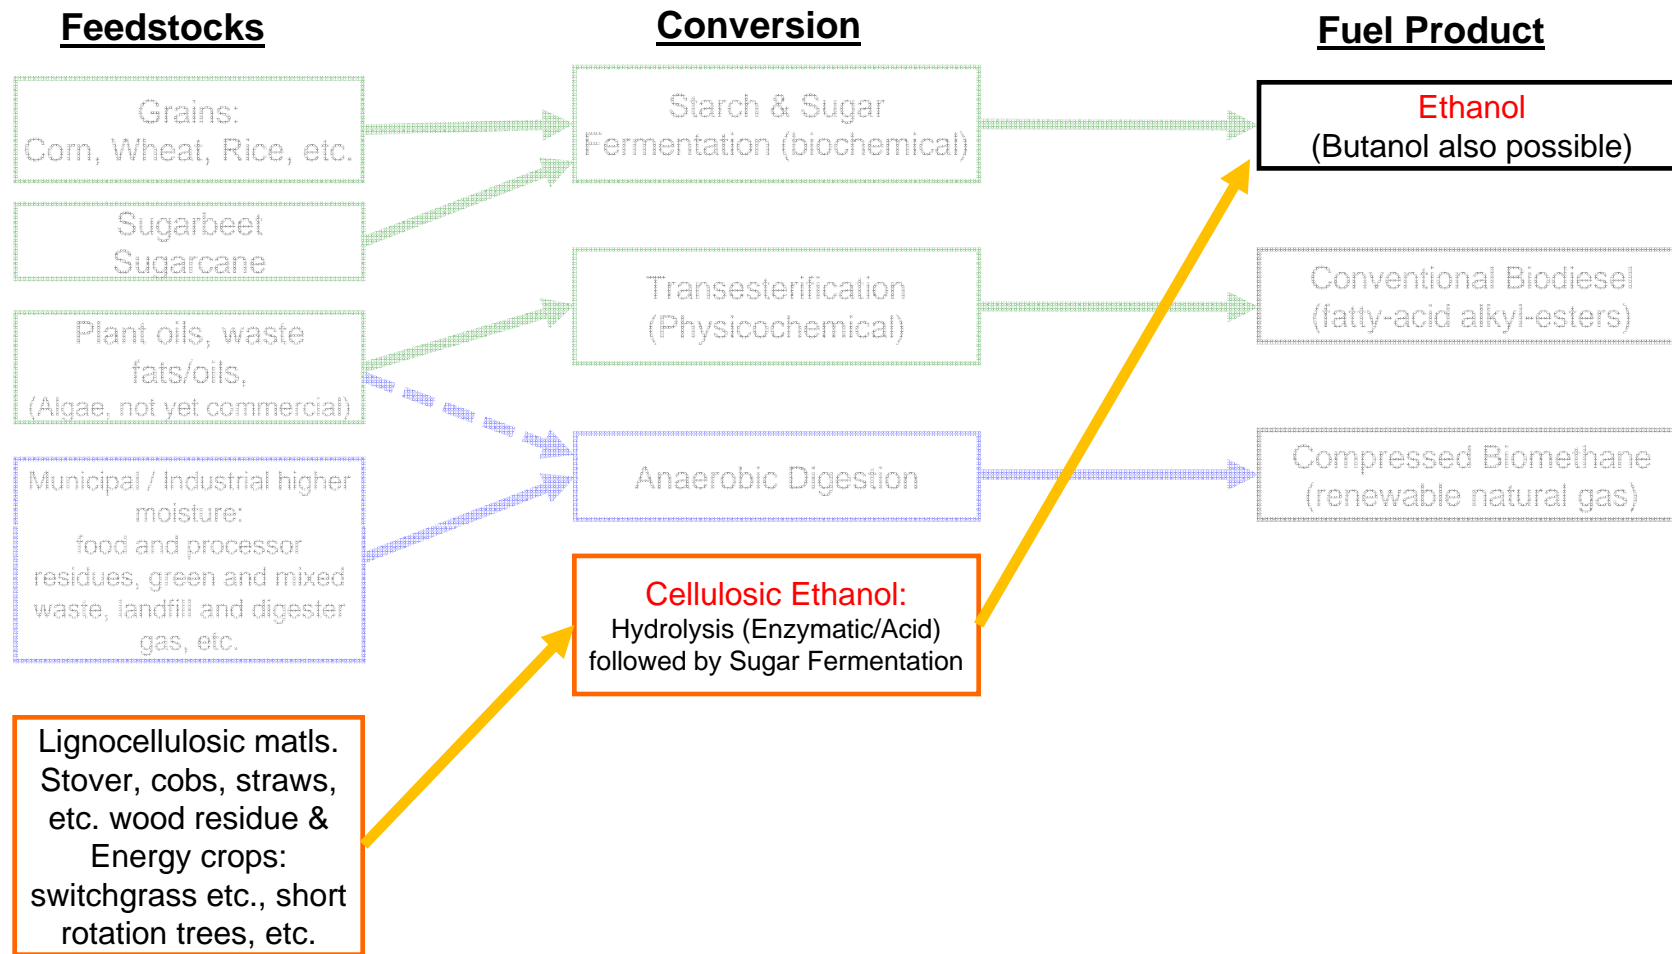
Feedstocks

Conversion

Fuel Product

Grains:
Corn, Wheat, Rice, etc.

Sugarbeet
Sugarcane

Plant oils, waste fats/oils,
(Algae, not yet commercial)

Municipal / Industrial higher moisture:
food and processor residues, green and mixed waste, landfill and digester gas, etc.

Lignocellulosic matls. Stover, cobs, straws, etc. wood residue & Energy crops: switchgrass etc., short rotation trees, etc.

Starch & Sugar
Fermentation (biochemical)

Transesterification
(Physicochemical)

Anaerobic Digestion

Cellulosic Ethanol:
Hydrolysis (Enzymatic/Acid)
followed by Sugar Fermentation

Ethanol
(Butanol also possible)

Conventional Biodiesel
(fatty-acid alkyl-esters)

Compressed Biomethane
(renewable natural gas)